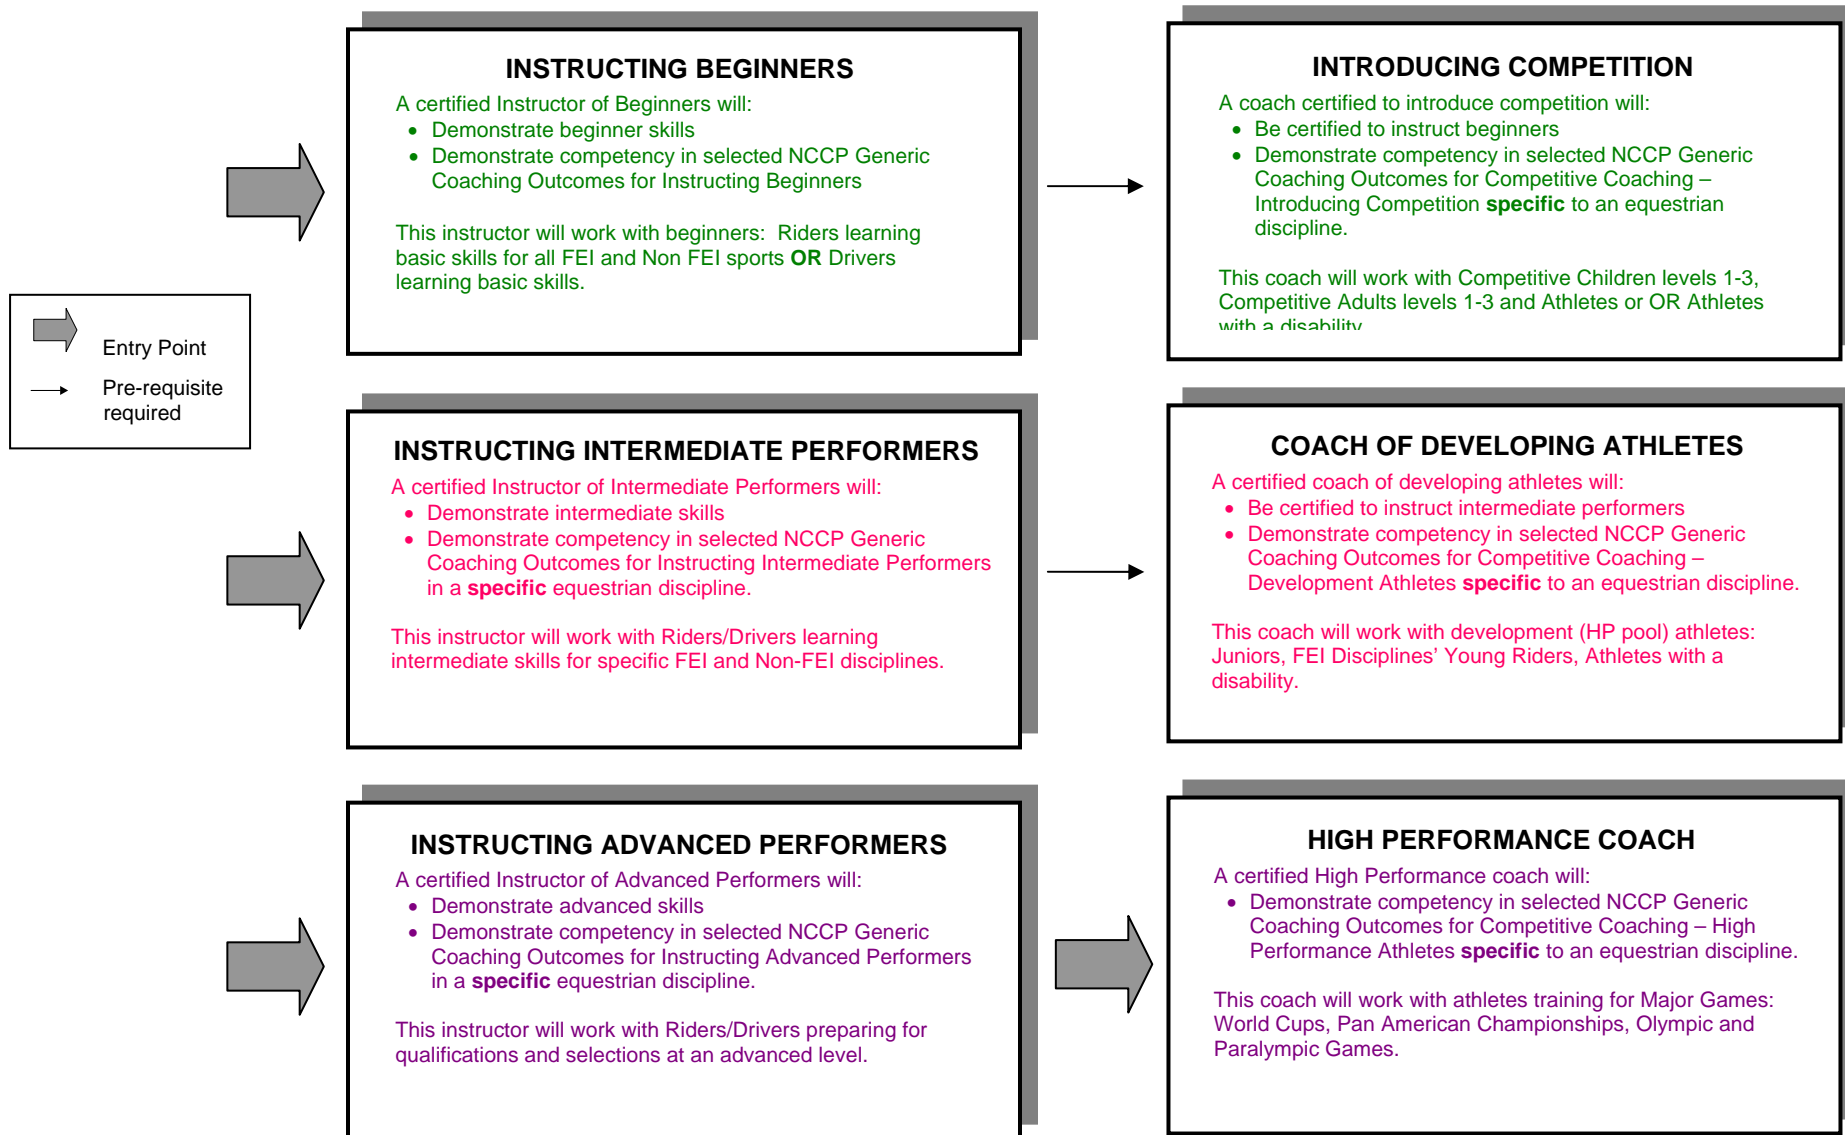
INSTRUCTING BEGINNERS

A certified Instructor of Beginners will:
- Demonstrate beginner skills
- Demonstrate competency in selected NCCP Generic Coaching Outcomes for Instructing Beginners

This instructor will work with beginners: Riders learning basic skills for all FEI and Non FEI sports **OR** Drivers learning basic skills.

INTRODUCING COMPETITION

A coach certified to introduce competition will:
- Be certified to instruct beginners
- Demonstrate competency in selected NCCP Generic Coaching Outcomes for Competitive Coaching – Introducing Competition **specific** to an equestrian discipline.

This coach will work with Competitive Children levels 1-3, Competitive Adults levels 1-3 and Athletes or OR Athletes with a disability

Entry Point

Pre-requisite required

INSTRUCTING INTERMEDIATE PERFORMERS

A certified Instructor of Intermediate Performers will:
- Demonstrate intermediate skills
- Demonstrate competency in selected NCCP Generic Coaching Outcomes for Instructing Intermediate Performers in a **specific** equestrian discipline.

This instructor will work with Riders/Drivers learning intermediate skills for specific FEI and Non-FEI disciplines.

COACH OF DEVELOPING ATHLETES

A certified coach of developing athletes will:
- Be certified to instruct intermediate performers
- Demonstrate competency in selected NCCP Generic Coaching Outcomes for Competitive Coaching – Development Athletes **specific** to an equestrian discipline.

This coach will work with development (HP pool) athletes: Juniors, FEI Disciplines' Young Riders, Athletes with a disability.

INSTRUCTING ADVANCED PERFORMERS

A certified Instructor of Advanced Performers will:
- Demonstrate advanced skills
- Demonstrate competency in selected NCCP Generic Coaching Outcomes for Instructing Advanced Performers in a **specific** equestrian discipline.

This instructor will work with Riders/Drivers preparing for qualifications and selections at an advanced level.

HIGH PERFORMANCE COACH

A certified High Performance coach will:
- Demonstrate competency in selected NCCP Generic Coaching Outcomes for Competitive Coaching – High Performance Athletes **specific** to an equestrian discipline.

This coach will work with athletes training for Major Games: World Cups, Pan American Championships, Olympic and Paralympic Games.